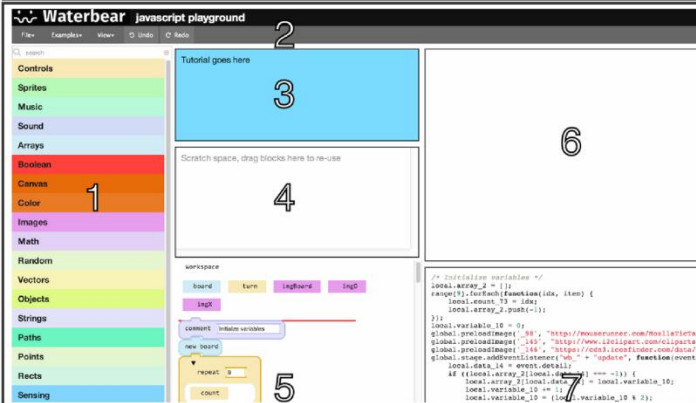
Waterbear javascript playground

File▾ Examples▾ View▾ Undo Redo

2

search

Controls
Sprites
Music
Sound
Arrays
Boolean
Canvas
Color
Images
Math
Random
Vectors
Objects
Strings
Paths
Points
Rects
Sensing

1

Tutorial goes here

3

Scratch space, drag blocks here to re-use

4

6

workspace

board turn imgBoard imgO imgX

comment initialize variables

new board

repeat 9

count

5

/* Initialize variables */
local.array_2 = [];
range(9).forEach(function(idx, item) {
    local.count_73 = idx;
    local.array_2.push(-1);
});
local.variable_10 = 0;
global.preloadImage('_38', "http://mouserunner.com/Ro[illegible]
global.preloadImage('_145', "http://www.i2clipart.com/clipart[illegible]
global.preloadImage('_146', "https://cdn3.iconfinder.com/data/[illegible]
global.stage.addEventListener("wb_" + "update", function(event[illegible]
    local.data_14 = event.detail;
    if ((local.array_2[local.data_14]) === -1)) {
        local.array_2[local.data_14] = local.variable_10;
        local.variable_10 += 1;
        local.variable_10 = (local.variable_10 % 2);

7